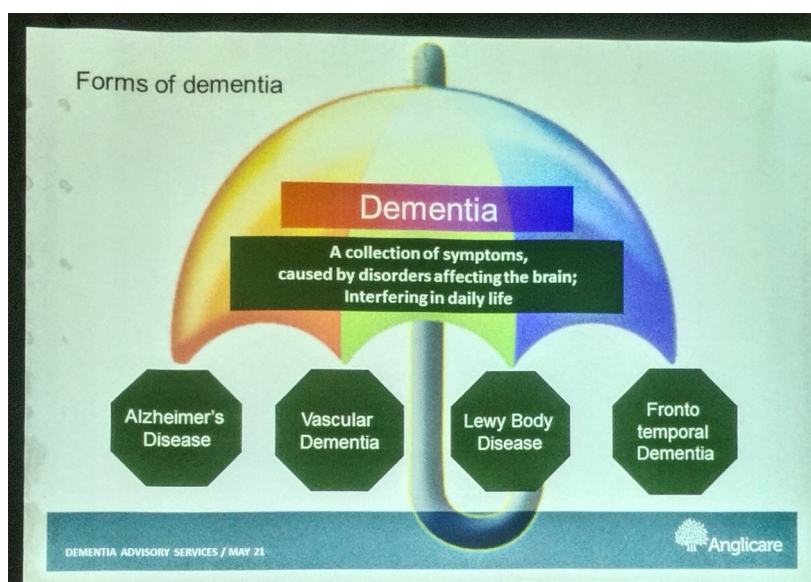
Forms of dementia

Dementia

A collection of symptoms, caused by disorders affecting the brain; Interfering in daily life

Alzheimer's Disease

Vascular Dementia

Lewy Body Disease

Fronto temporal Dementia

DEMENTIA ADVISORY SERVICES / MAY 21

Anglicare